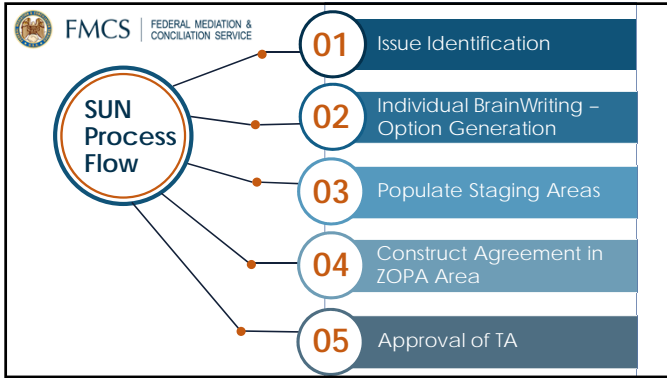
FMCS | FEDERAL MEDIATION & CONCILIATION SERVICE

SUN Process Flow

01 Issue Identification

02 Individual BrainWriting – Option Generation

03 Populate Staging Areas

04 Construct Agreement in ZOPA Area

05 Approval of TA